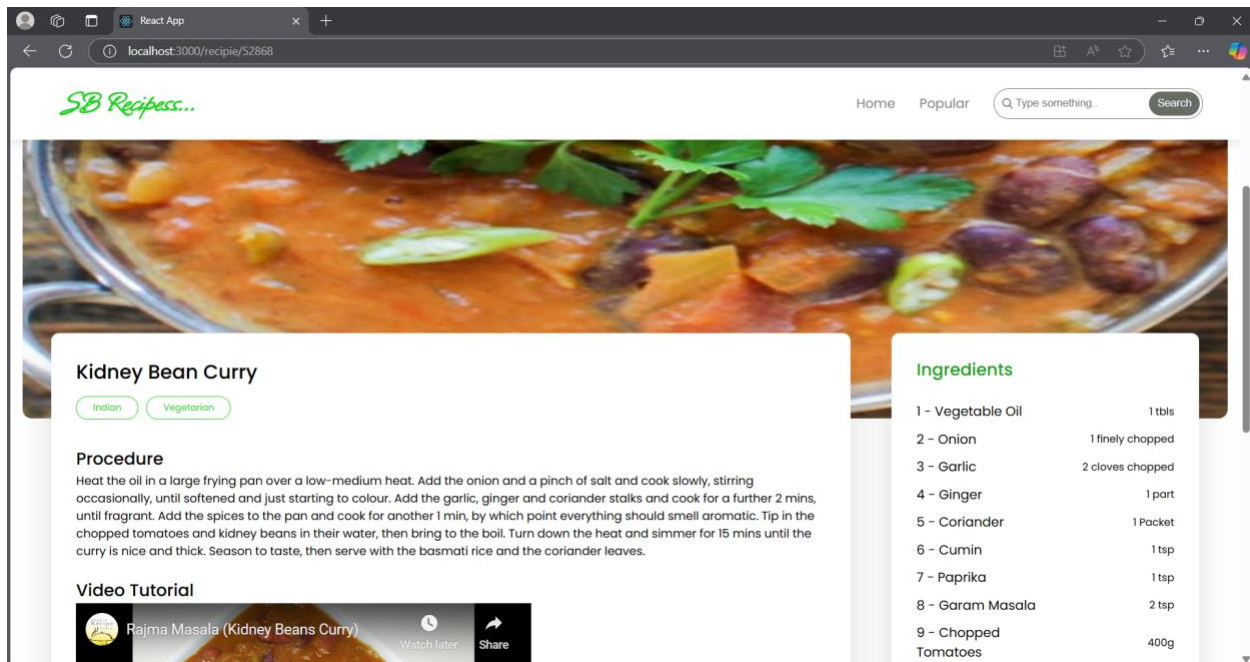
React App

localhost:3000/recipie/52868

SB Recipess...

Home Popular Type something.. Search

Kidney Bean Curry

Indian Vegetarian

Procedure

Heat the oil in a large frying pan over a low-medium heat. Add the onion and a pinch of salt and cook slowly, stirring occasionally, until softened and just starting to colour. Add the garlic, ginger and coriander stalks and cook for a further 2 mins, until fragrant. Add the spices to the pan and cook for another 1 min, by which point everything should smell aromatic. Tip in the chopped tomatoes and kidney beans in their water, then bring to the boil. Turn down the heat and simmer for 15 mins until the curry is nice and thick. Season to taste, then serve with the basmati rice and the coriander leaves.

Video Tutorial

Rajma Masala (Kidney Beans Curry)

Watch later Share

Ingredients

| | |
|---|---|
| 1 - Vegetable Oil | 1 tbls |
| 2 - Onion | 1 finely chopped |
| 3 - Garlic | 2 cloves chopped |
| 4 - Ginger | 1 part |
| 5 - Coriander | 1 Packet |
| 6 - Cumin | 1 tsp |
| 7 - Paprika | 1 tsp |
| 8 - Garam Masala | 2 tsp |
| 9 - Chopped Tomatoes | 400g |